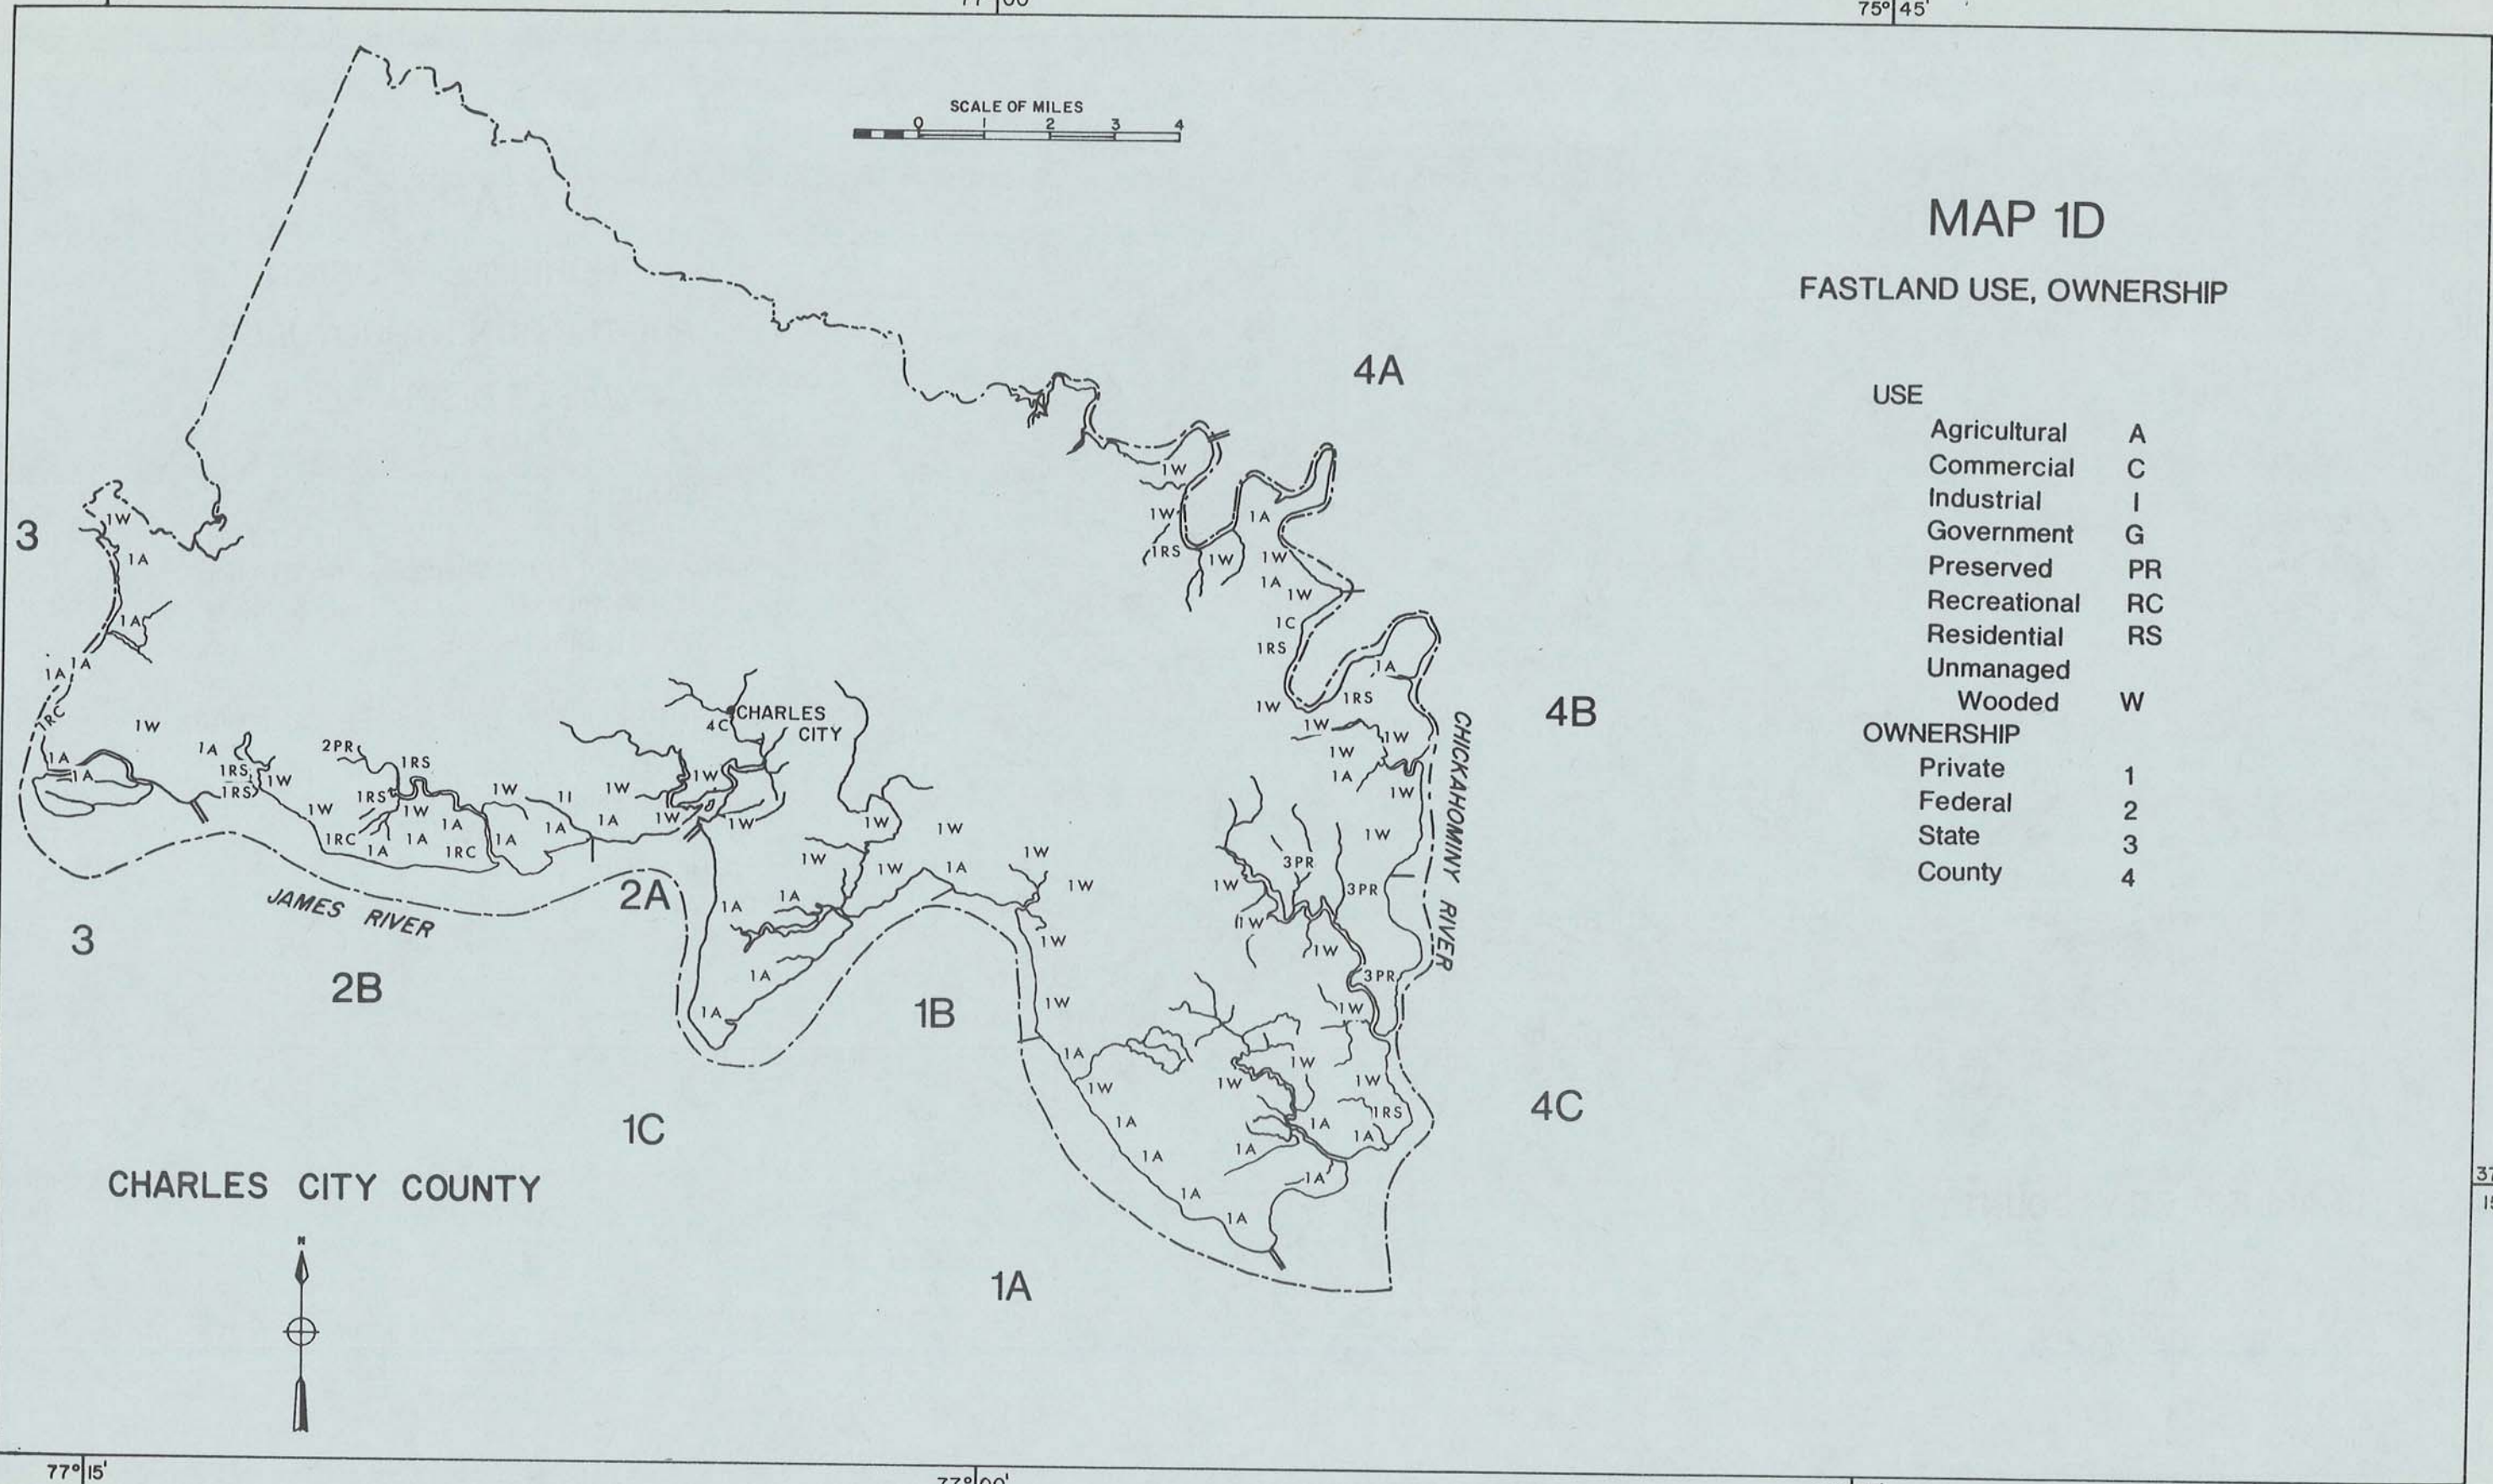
77°00'

75° 45'

SCALE OF MILES
0 1 2 3 4

MAP 1D

FASTLAND USE, OWNERSHIP

USE
Agricultural A
Commercial C
Industrial I
Government G
Preserved PR
Recreational RC
Residential RS
Unmanaged Wooded W
OWNERSHIP
Private 1
Federal 2
State 3
County 4

4A

4B

4C

3

3

2A

2B

1B

1C

1A

JAMES RIVER

CHICKAHOMINY RIVER

CHARLES CITY

4C

1W 1A 1A 1A 1A 1RC 1A 1A 1W 1A 1RS 1RS 1W 2PR 1RS 1RS 1W 1W 1A 1A 1RC 1A 1A 1RC 1A 1W 1I 1A 1W 1A 1W 1W 1W 1W 1W 1W 1A 1A 1A 1A 1A 1W 1W 1W 1W 1W 1W 1A 1RS 1W 1W 1A 1W 1C 1RS 1A 1W 1RS 1W 1W 1W 1A 1W 1W 3PR 1W 3PR 1W 1W 3PR 1W 1W 1A 1W 1W 1W 1W 1A 1A 1A 1A 1RS 1A 1A 1A 1A 1A

CHARLES CITY COUNTY

N

77° 15'

77° 00'

37 15